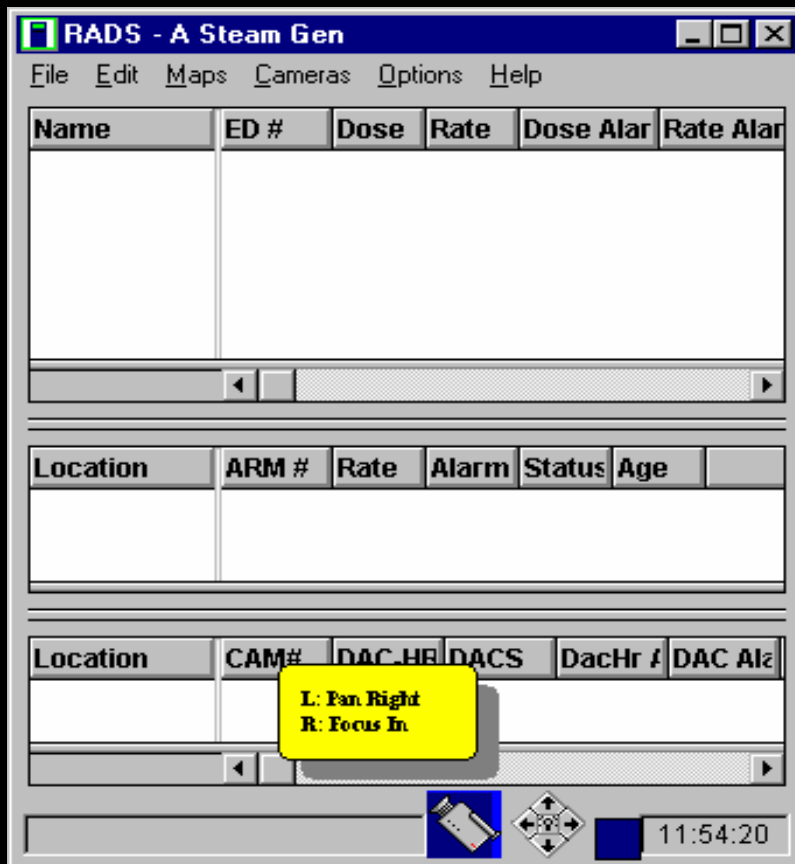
RADS - A Steam Gen

File Edit Maps Cameras Options Help

| Name | ED # | Dose | Rate | Dose Alar | Rate Alar |
|---|---|---|---|---|---|

| Location | ARM # | Rate | Alarm | Status | Age |
|---|---|---|---|---|---|

| Location | CAM# | DAC-HR | DACS | DacHr / | DAC Ala |
|---|---|---|---|---|---|

L: Pan Right
R: Focus In

11:54:20